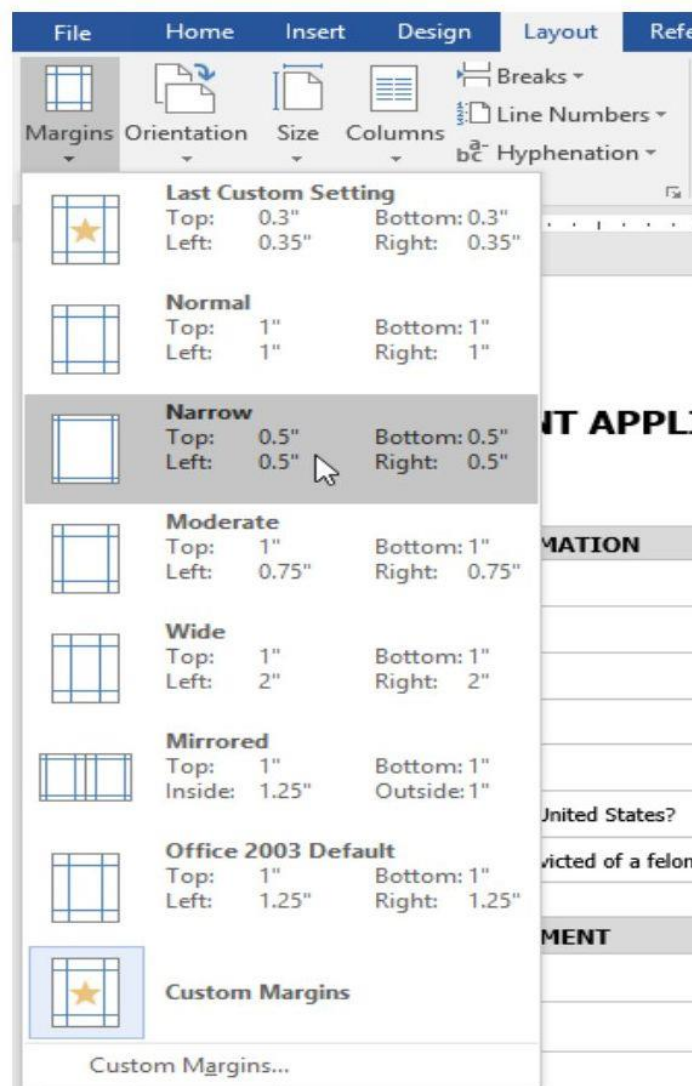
File Home Insert Design Layout Refe

Margins Orientation Size Columns Breaks Line Numbers Hyphenation

Last Custom Setting
Top: 0.3" Bottom: 0.3"
Left: 0.35" Right: 0.35"

Normal
Top: 1" Bottom: 1"
Left: 1" Right: 1"

Narrow
Top: 0.5" Bottom: 0.5"
Left: 0.5" Right: 0.5"

NT APPL

Moderate
Top: 1" Bottom: 1"
Left: 0.75" Right: 0.75"

MATION

Wide
Top: 1" Bottom: 1"
Left: 2" Right: 2"

Mirrored
Top: 1" Bottom: 1"
Inside: 1.25" Outside: 1"

United States?

Office 2003 Default
Top: 1" Bottom: 1"
Left: 1.25" Right: 1.25"

victed of a felon

MENT

Custom Margins

Custom Margins...